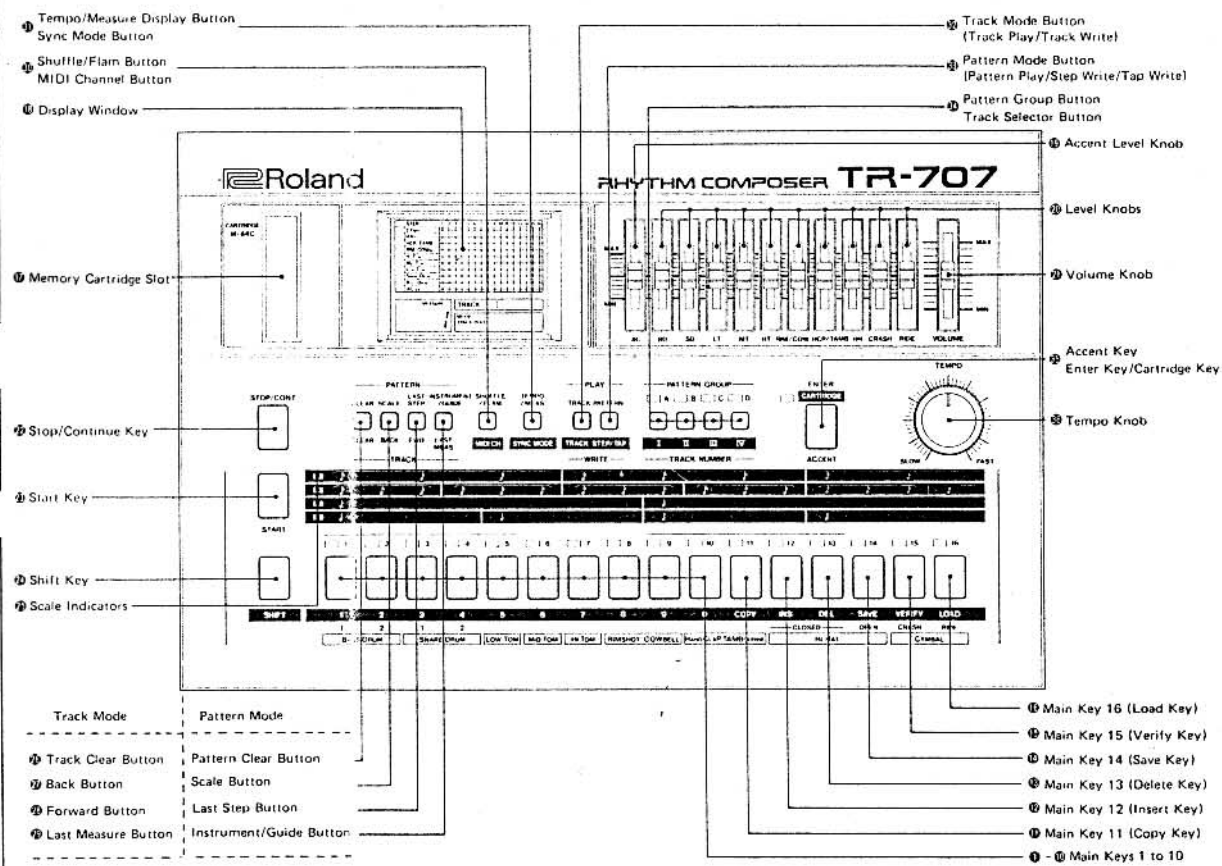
Tempo/Measure Display Button
Sync Mode Button

Shuffle/Flam Button
MIDI Channel Button

Display Window

Track Mode Button
(Track Play/Track Write)

Pattern Mode Button
(Pattern Play/Step Write/Tap Write)

Pattern Group Button
Track Selector Button

Accent Level Knob

Roland

RHYTHM COMPOSER TR-707

Level Knobs

Memory Cartridge Slot

Volume Knob

Accent Key
Enter Key/Cartridge Key

Tempo Knob

Stop/Continue Key

Start Key

Shift Key

Scale Indicators

STOP/CONT

START

SHIFT

PATTERN

PLAY

PATTERN GROUP

ENTER
CARTRIDGE

TEMPO

ACCENT

SLOW

FAST

MIDI CH

SYNC MODE

TRACK STEP/TAP

WRITE

TRACK NUMBER

TRACK

I II III IV

VOLUME

MAX

MIN

BD SD LT MT HT RIM/COW HCP/TAMB HH CRASH RIDE

COPY INS DEL SAVE VERIFY LOAD

CLOSED OPEN CRASH RIDE

BASS DRUM SNARE DRUM LOW TOM MID TOM HI TOM RIMSHOT COWBELL HAND CLAP TAMB HI HAT CYMBAL

Track Mode

Pattern Mode

Track Clear Button

Pattern Clear Button

Back Button

Scale Button

Forward Button

Last Step Button

Last Measure Button

Instrument/Guide Button

Main Key 16 (Load Key)

Main Key 15 (Verify Key)

Main Key 14 (Save Key)

Main Key 13 (Delete Key)

Main Key 12 (Insert Key)

Main Key 11 (Copy Key)

- Main Keys 1 to 10